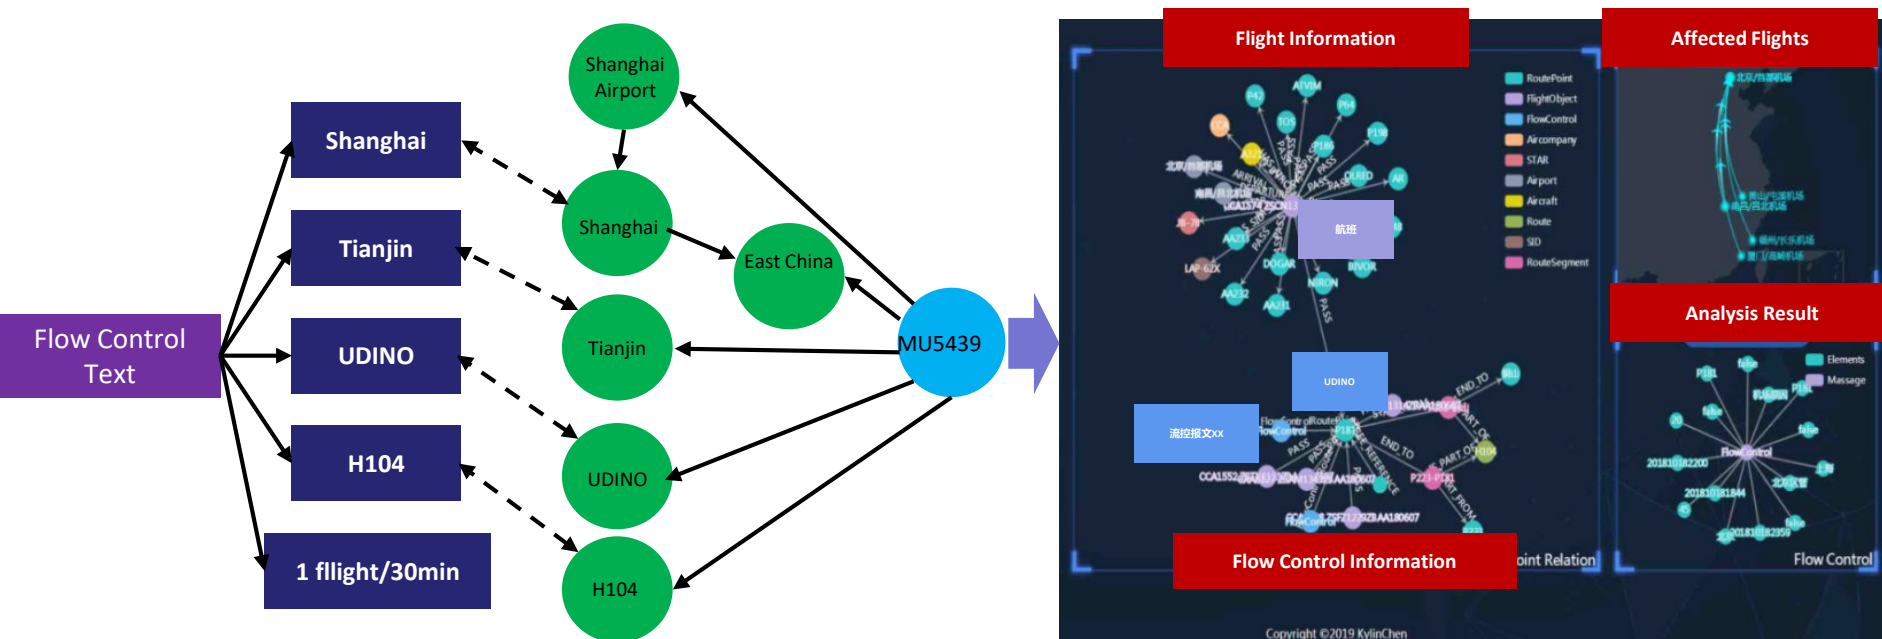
Flow Control Text

Shanghai

Tianjin

UDINO

H104

1 fllight/30min

Shanghai Airport

Shanghai

East China

Tianjin

UDINO

H104

MU5439

Flight Information

Affected Flights

Analysis Result

Flow Control Information

RoutePoint
FlightObject
FlowControl
Aircompany
STAR
Airport
Aircraft
Route
SID
RouteSegment

航班

UDINO

流控报文xx

Elements
Massage

oint Relation

Flow Control

Copyright ©2019 KylinChen